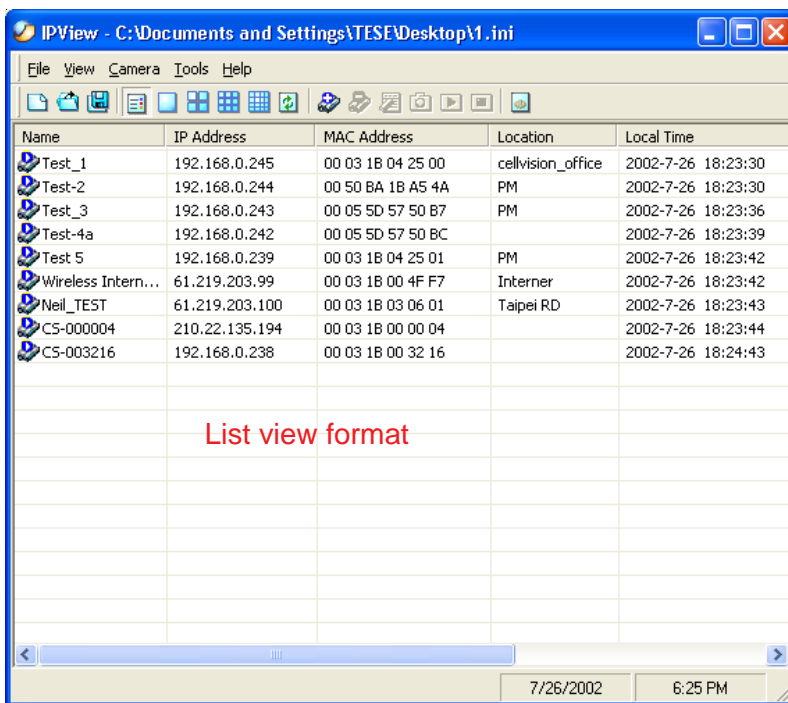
IPView - C:\Documents and Settings\TESE\Desktop\1.ini

File View Camera Tools Help

| Name | IP Address | MAC Address | Location | Local Time |
|---|---|---|---|---|
| Test_1 | 192.168.0.245 | 00 03 1B 04 25 00 | cellvision_office | 2002-7-26 18:23:30 |
| Test-2 | 192.168.0.244 | 00 50 BA 1B A5 4A | PM | 2002-7-26 18:23:30 |
| Test_3 | 192.168.0.243 | 00 05 5D 57 50 B7 | PM | 2002-7-26 18:23:36 |
| Test-4a | 192.168.0.242 | 00 05 5D 57 50 BC | | 2002-7-26 18:23:39 |
| Test 5 | 192.168.0.239 | 00 03 1B 04 25 01 | PM | 2002-7-26 18:23:42 |
| Wireless Intern... | 61.219.203.99 | 00 03 1B 00 4F F7 | Interner | 2002-7-26 18:23:42 |
| Neil_TEST | 61.219.203.100 | 00 03 1B 03 06 01 | Taipei RD | 2002-7-26 18:23:43 |
| CS-000004 | 210.22.135.194 | 00 03 1B 00 00 04 | | 2002-7-26 18:23:44 |
| CS-003216 | 192.168.0.238 | 00 03 1B 00 32 16 | | 2002-7-26 18:24:43 |

List view format

7/26/2002 6:25 PM